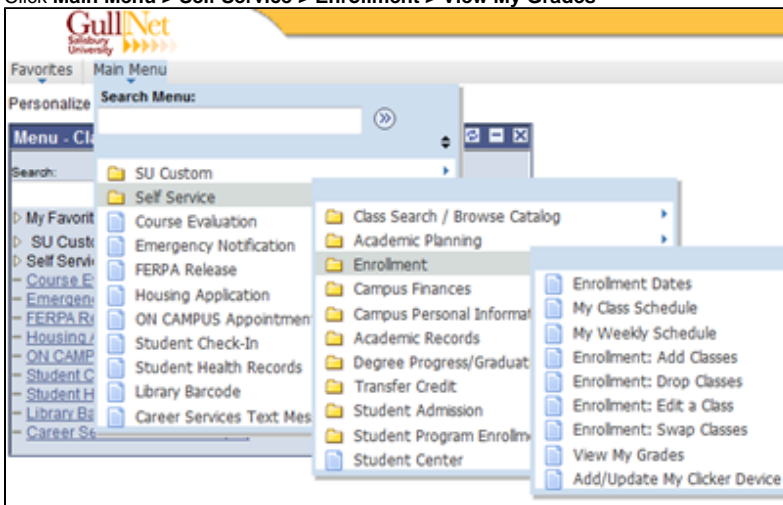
Click Main Menu > Self Service > Enrollment > View My Grades

GullNet
Salisbury University

Favorites Main Menu

Personalize

Menu - Cl

Search:

My Favorit
SU Custo
Self Servi
Course E
Emergen
FERPA R
Housing
ON CAMP
Student C
Student H
Library B
Career Se

Search Menu:

SU Custom
Self Service
Course Evaluation
Emergency Notification
FERPA Release
Housing Application
ON CAMPUS Appointmen
Student Check-In
Student Health Records
Library Barcode
Career Services Text Mes

Class Search / Browse Catalog
Academic Planning
Enrollment
Campus Finances
Campus Personal Informat
Academic Records
Degree Progress/Graduat
Transfer Credit
Student Admission
Student Program Enrollm
Student Center

Enrollment Dates
My Class Schedule
My Weekly Schedule
Enrollment: Add Classes
Enrollment: Drop Classes
Enrollment: Edit a Class
Enrollment: Swap Classes
View My Grades
Add/Update My Clicker Device